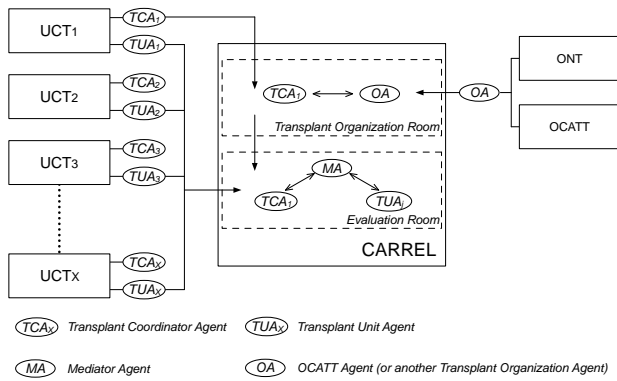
UCT1
$TCA_1$
$TUA_1$

UCT2
$TCA_2$
$TUA_2$

UCT3
$TCA_3$
$TUA_3$

UCTX
$TCA_X$
$TUA_X$

ONT

OCATT

$OA$

$TCA_1$
$OA$
Transplant Organization Room

$MA$
$TCA_1$
$TUA_j$
Evaluation Room

CARREL

$TCA_X$ Transplant Coordinator Agent
$TUA_X$ Transplant Unit Agent

$MA$ Mediator Agent
$OA$ OCATT Agent (or another Transplant Organization Agent)